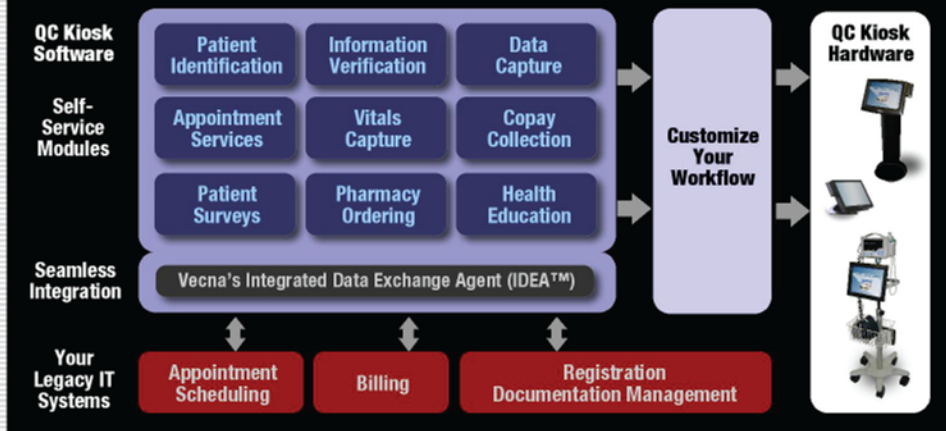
QC Kiosk Software

Self-Service Modules

Patient Identification

Information Verification

Data Capture

Appointment Services

Vitals Capture

Copay Collection

Patient Surveys

Pharmacy Ordering

Health Education

Customize Your Workflow

QC Kiosk Hardware

Seamless Integration

Vecna's Integrated Data Exchange Agent (IDEA™)

Your Legacy IT Systems

Appointment Scheduling

Billing

Registration Documentation Management